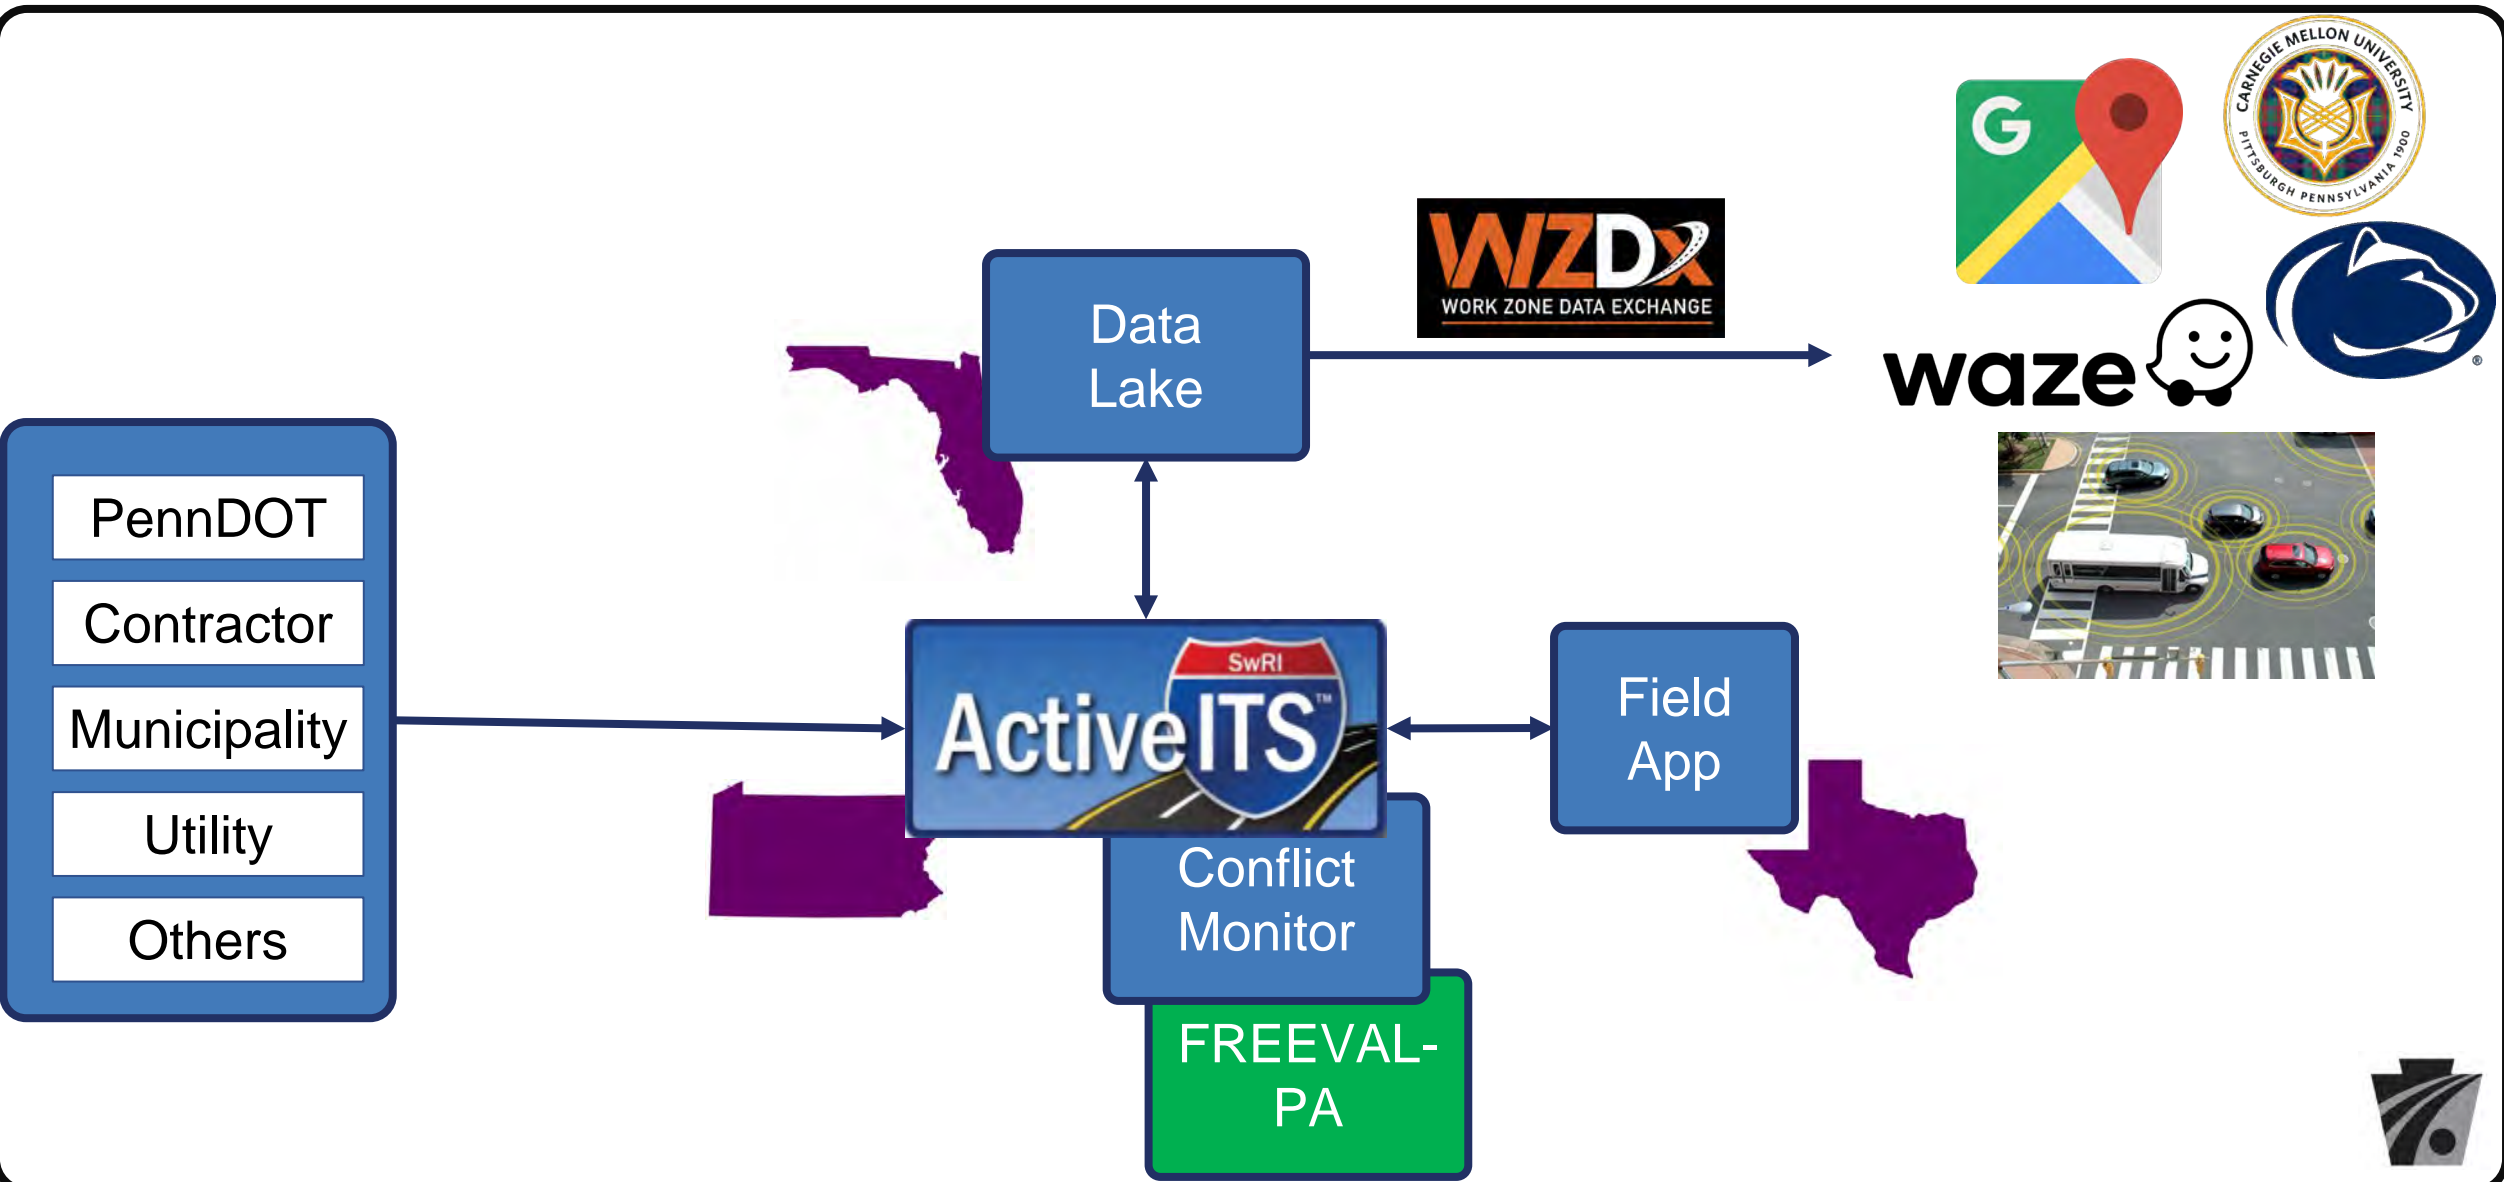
PennDOT
Contractor
Municipality
Utility
Others

Data Lake

WZDx
WORK ZONE DATA EXCHANGE

CARNEGIE MELLON UNIVERSITY
PITTSBURGH PENNSYLVANIA 1900

waze

SwRI
ActiveITS™

Field App

Conflict Monitor

FREEVAL-PA